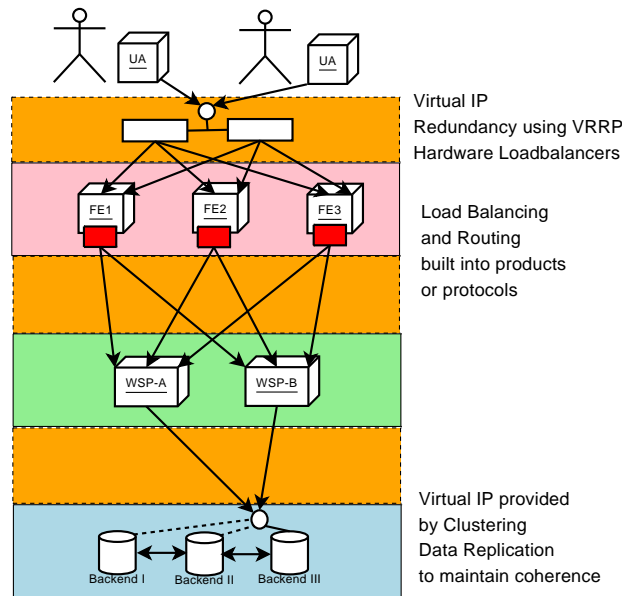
UA
UA

Virtual IP
Redundancy using VRRP
Hardware Loadbalancers

FE1
FE2
FE3

Load Balancing
and Routing
built into products
or protocols

WSP-A
WSP-B

Virtual IP provided
by Clustering
Data Replication
to maintain coherence

Backend I
Backend II
Backend III